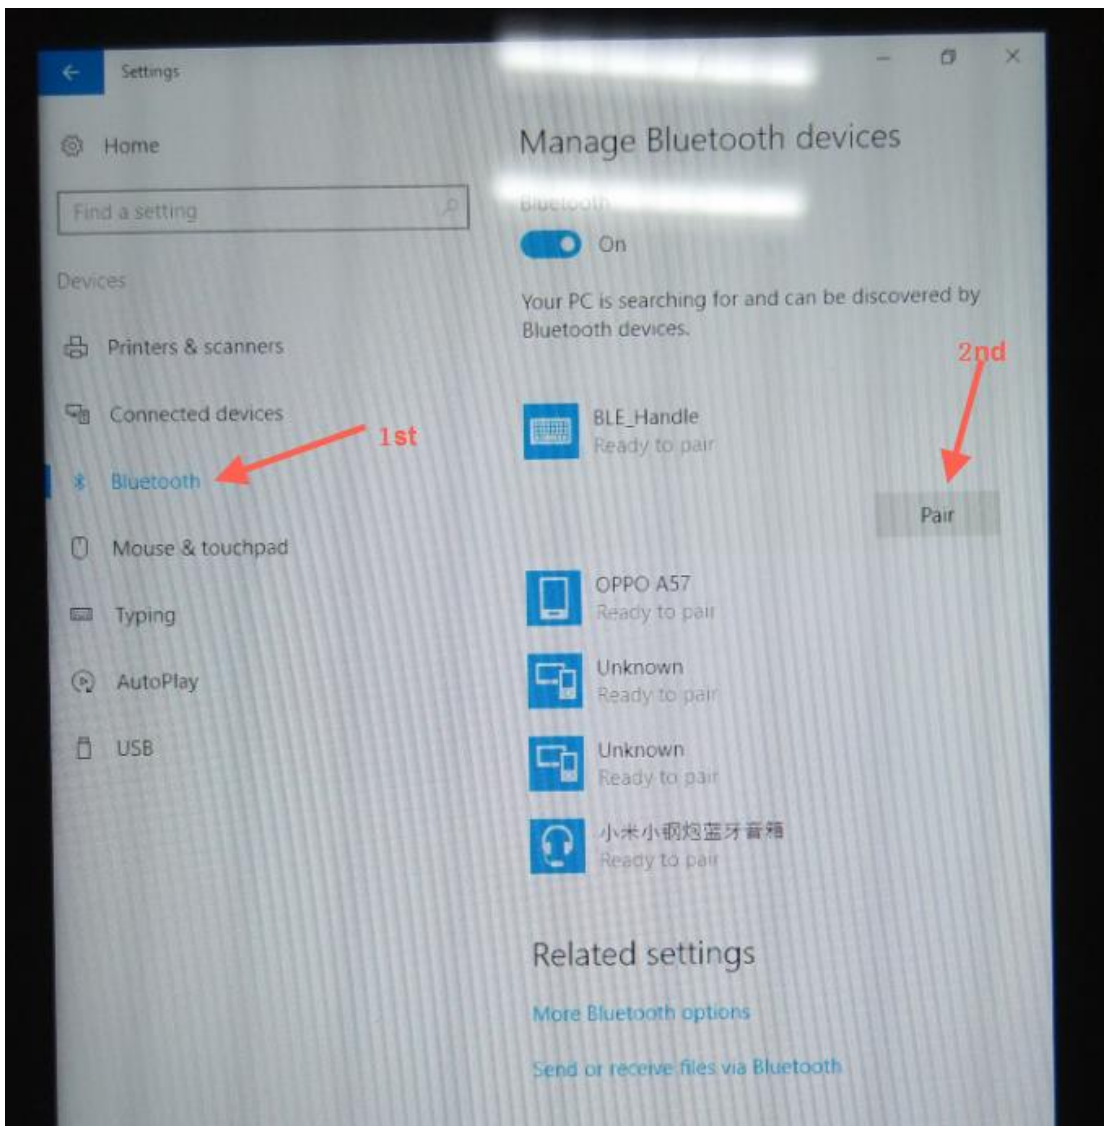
Settings

Home

Find a setting

Devices

Printers & scanners

Connected devices

Bluetooth

Mouse & touchpad

Typing

AutoPlay

USB

1st

Manage Bluetooth devices

Bluetooth

On

Your PC is searching for and can be discovered by Bluetooth devices.

2nd

BLE_Handle
Ready to pair

Pair

OPPO A57
Ready to pair

Unknown
Ready to pair

Unknown
Ready to pair

小米小钢炮蓝牙音箱
Ready to pair

Related settings

More Bluetooth options

Send or receive files via Bluetooth